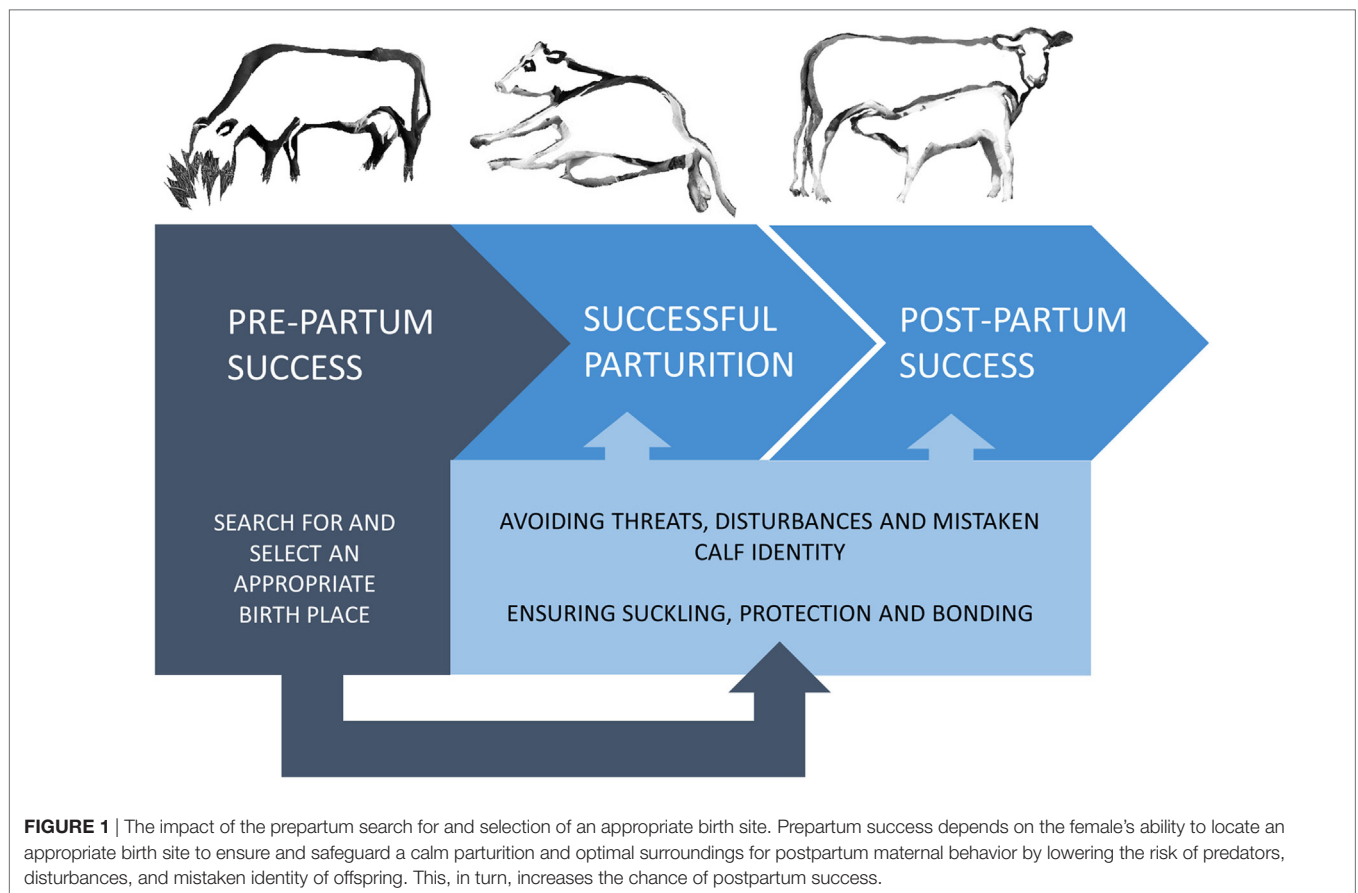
PRE-PARTUM SUCCESS

SUCCESSFUL PARTURITION

POST-PARTUM SUCCESS

SEARCH FOR AND SELECT AN APPROPRIATE BIRTH PLACE

AVOIDING THREATS, DISTURBANCES AND MISTAKEN CALF IDENTITY

ENSURING SUCKLING, PROTECTION AND BONDING

**FIGURE 1** | The impact of the prepartum search for and selection of an appropriate birth site. Prepartum success depends on the female's ability to locate an appropriate birth site to ensure and safeguard a calm parturition and optimal surroundings for postpartum maternal behavior by lowering the risk of predators, disturbances, and mistaken identity of offspring. This, in turn, increases the chance of postpartum success.